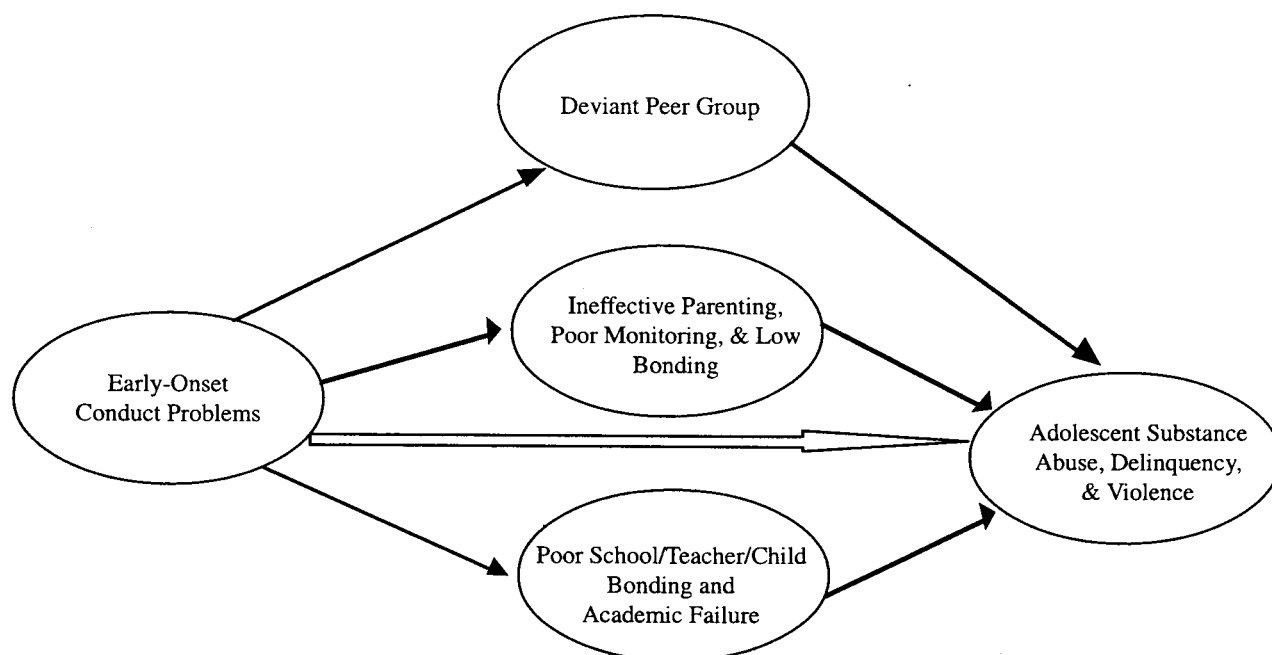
Deviant Peer Group

Early-Onset Conduct Problems

Ineffective Parenting, Poor Monitoring, & Low Bonding

Poor School/Teacher/Child Bonding and Academic Failure

Adolescent Substance Abuse, Delinquency, & Violence